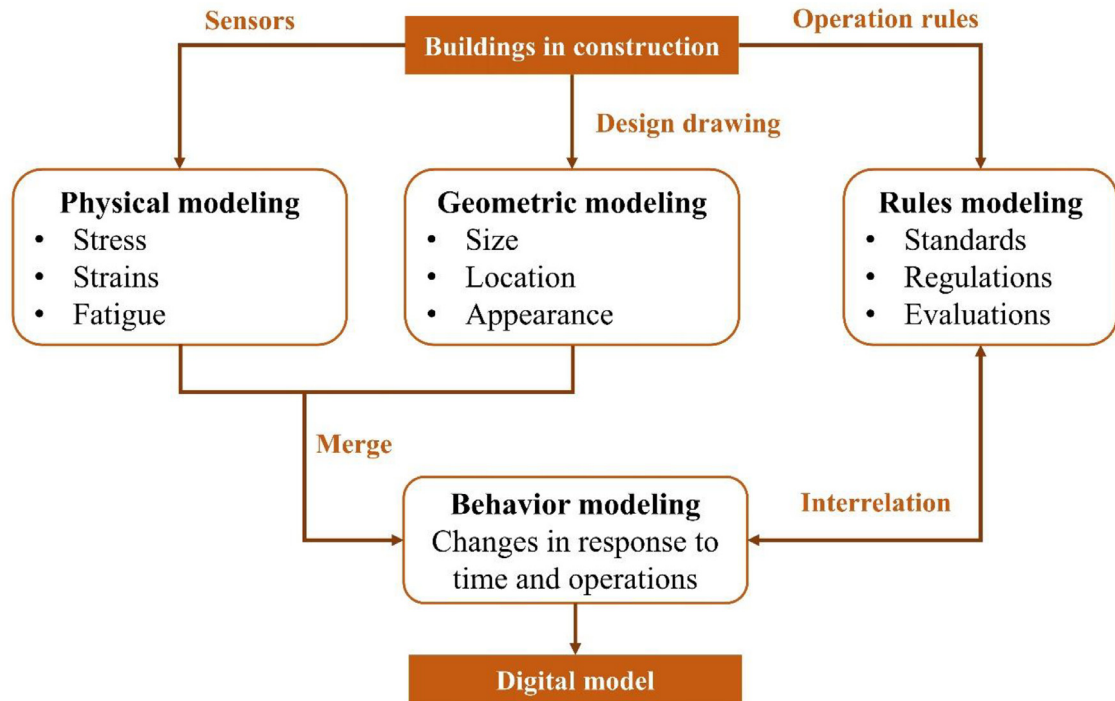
Sensors

Buildings in construction

Operation rules

Design drawing

Physical modeling
- Stress
- Strains
- Fatigue

Geometric modeling
- Size
- Location
- Appearance

Rules modeling
- Standards
- Regulations
- Evaluations

Merge

Behavior modeling
Changes in response to time and operations

Interrelation

Digital model